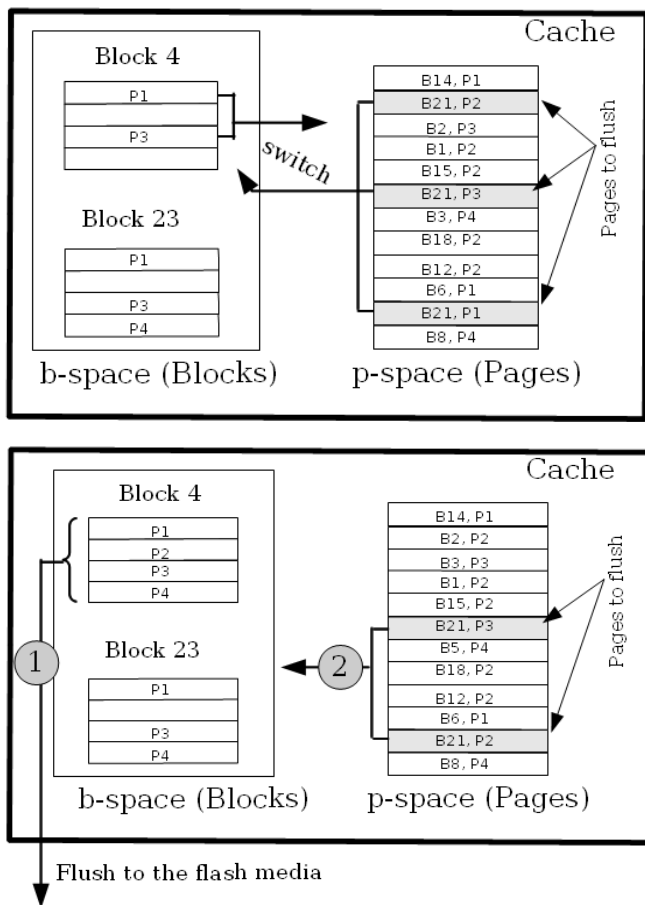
Cache

Block 4

P1

P3

Block 23

P1

P3

P4

b-space (Blocks)

switch

B14, P1
B21, P2
B2, P3
B1, P2
B15, P2
B21, P3
B3, P4
B18, P2
B12, P2
B6, P1
B21, P1
B8, P4

p-space (Pages)

Pages to flush

Cache

Block 4

P1
P2
P3
P4

Block 23

P1

P3
P4

1

2

b-space (Blocks)

B14, P1
B2, P2
B3, P3
B1, P2
B15, P2
B21, P3
B5, P4
B18, P2
B12, P2
B6, P1
B21, P2
B8, P4

p-space (Pages)

Pages to flush

Flush to the flash media